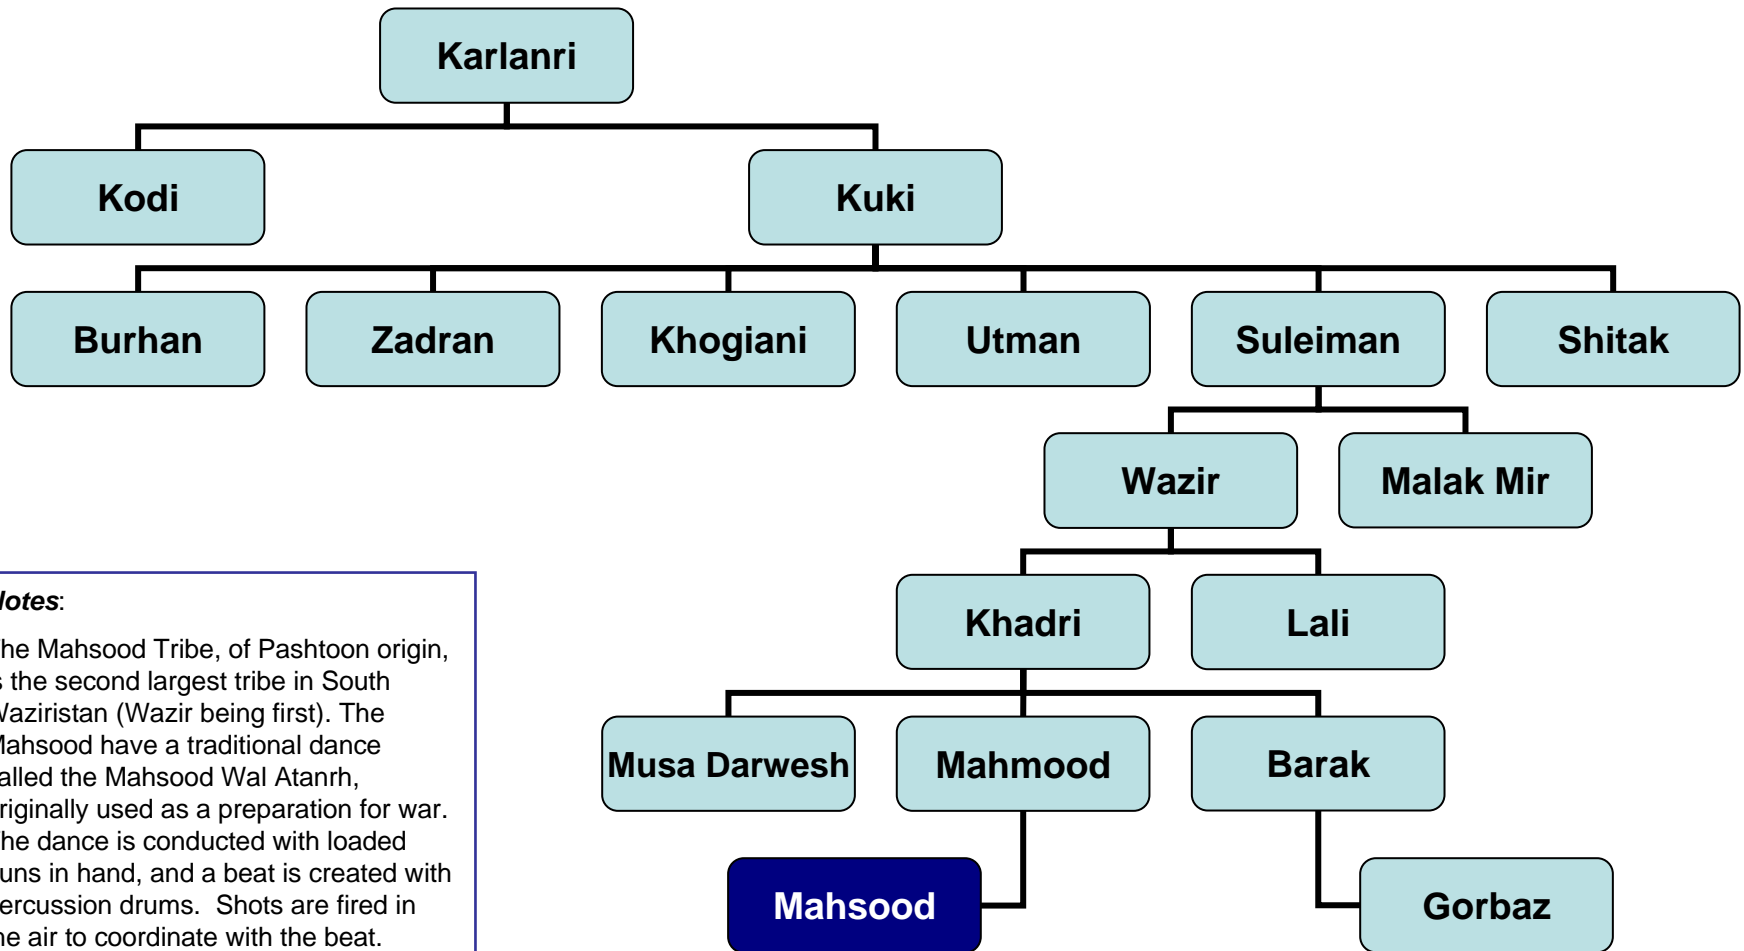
Karlanri

Kodi

Kuki

Burhan

Zadran

Khogiani

Utman

Suleiman

Shitak

Wazir

Malak Mir

Khadri

Lali

Musa Darwesh

Mahmood

Barak

Mahsood

Gorbaz

lotes:

he Mahsood Tribe, of Pashtoon origin, s the second largest tribe in South Vaziristan (Wazir being first). The Mahsood have a traditional dance alled the Mahsood Wal Atanrh, riginally used as a preparation for war. he dance is conducted with loaded uns in hand, and a beat is created with ercussion drums. Shots are fired in he air to coordinate with the beat.